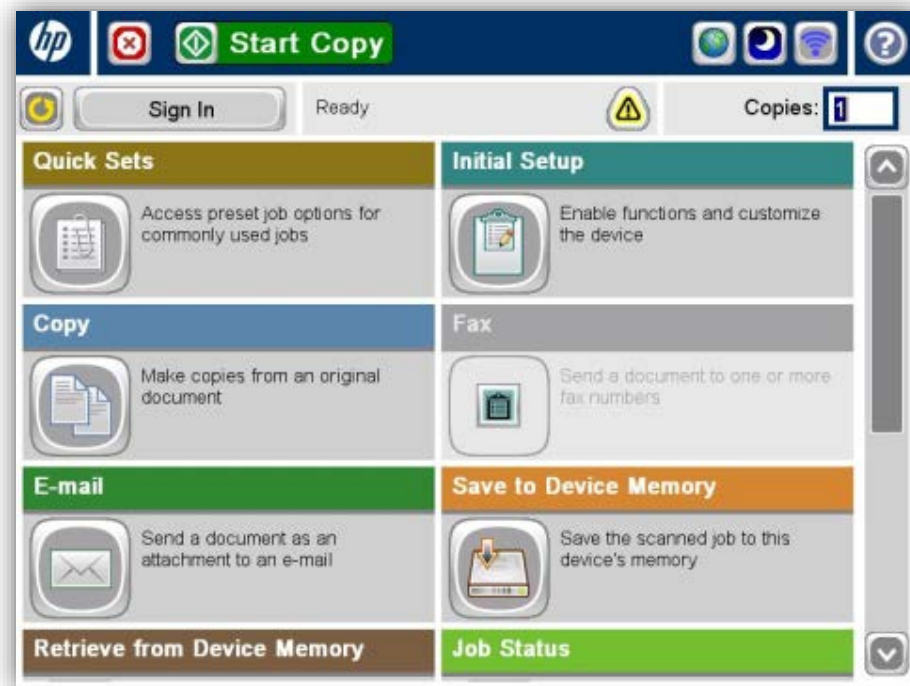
hp

Start Copy

Sign In

Ready

Copies: 1

Quick Sets

Access preset job options for commonly used jobs

Initial Setup

Enable functions and customize the device

Copy

Make copies from an original document

Fax

Send a document to one or more fax numbers

E-mail

Send a document as an attachment to an e-mail

Save to Device Memory

Save the scanned job to this device's memory

Retrieve from Device Memory

Job Status